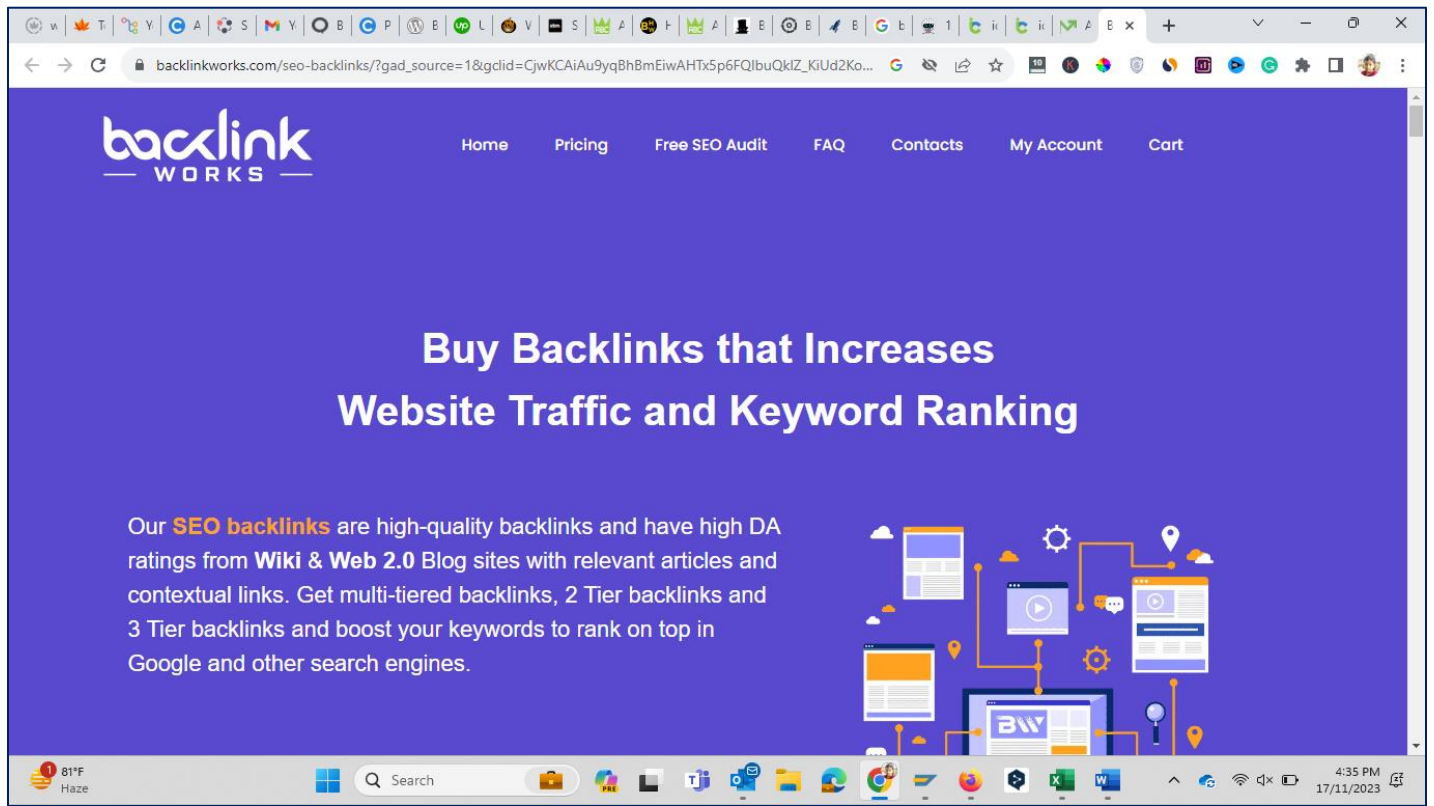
backlinkworks.com/seo-backlinks/?gad_source=1&gclid=CjwKCAiAu9yqBhBmEiwAHTx5p6FQIbuQklZ_KiUd2Ko...

backlink
WORKS

Home Pricing Free SEO Audit FAQ Contacts My Account Cart

Buy Backlinks that Increases
Website Traffic and Keyword Ranking

Our SEO backlinks are high-quality backlinks and have high DA ratings from Wiki & Web 2.0 Blog sites with relevant articles and contextual links. Get multi-tiered backlinks, 2 Tier backlinks and 3 Tier backlinks and boost your keywords to rank on top in Google and other search engines.

BW

81°F
Haze

Search

4:35 PM
17/11/2023